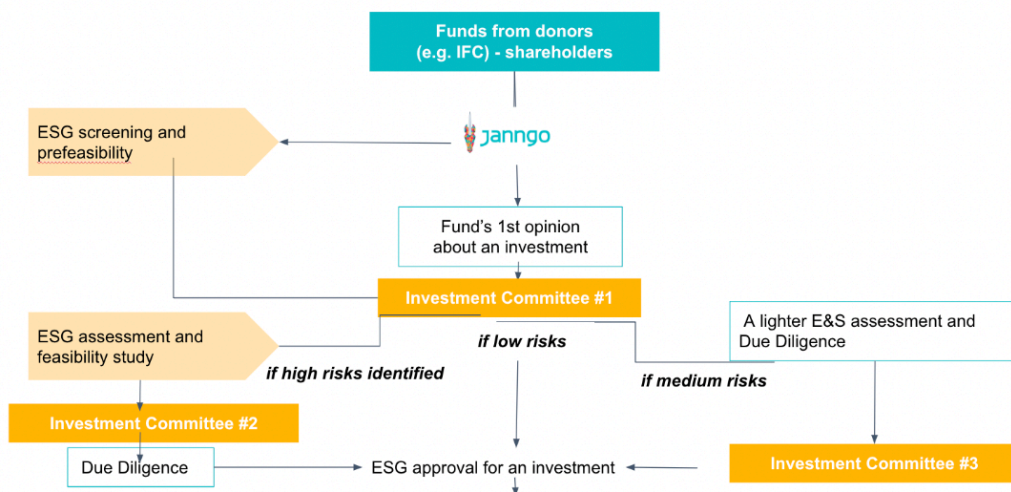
Funds from donors (e.g. IFC) - shareholders

ESG screening and prefeasibility

Janngo

Fund's 1st opinion about an investment

Investment Committee #1

ESG assessment and feasibility study

if low risks

A lighter E&S assessment and Due Diligence

if high risks identified

if medium risks

Investment Committee #2

Due Diligence

ESG approval for an investment

Investment Committee #3